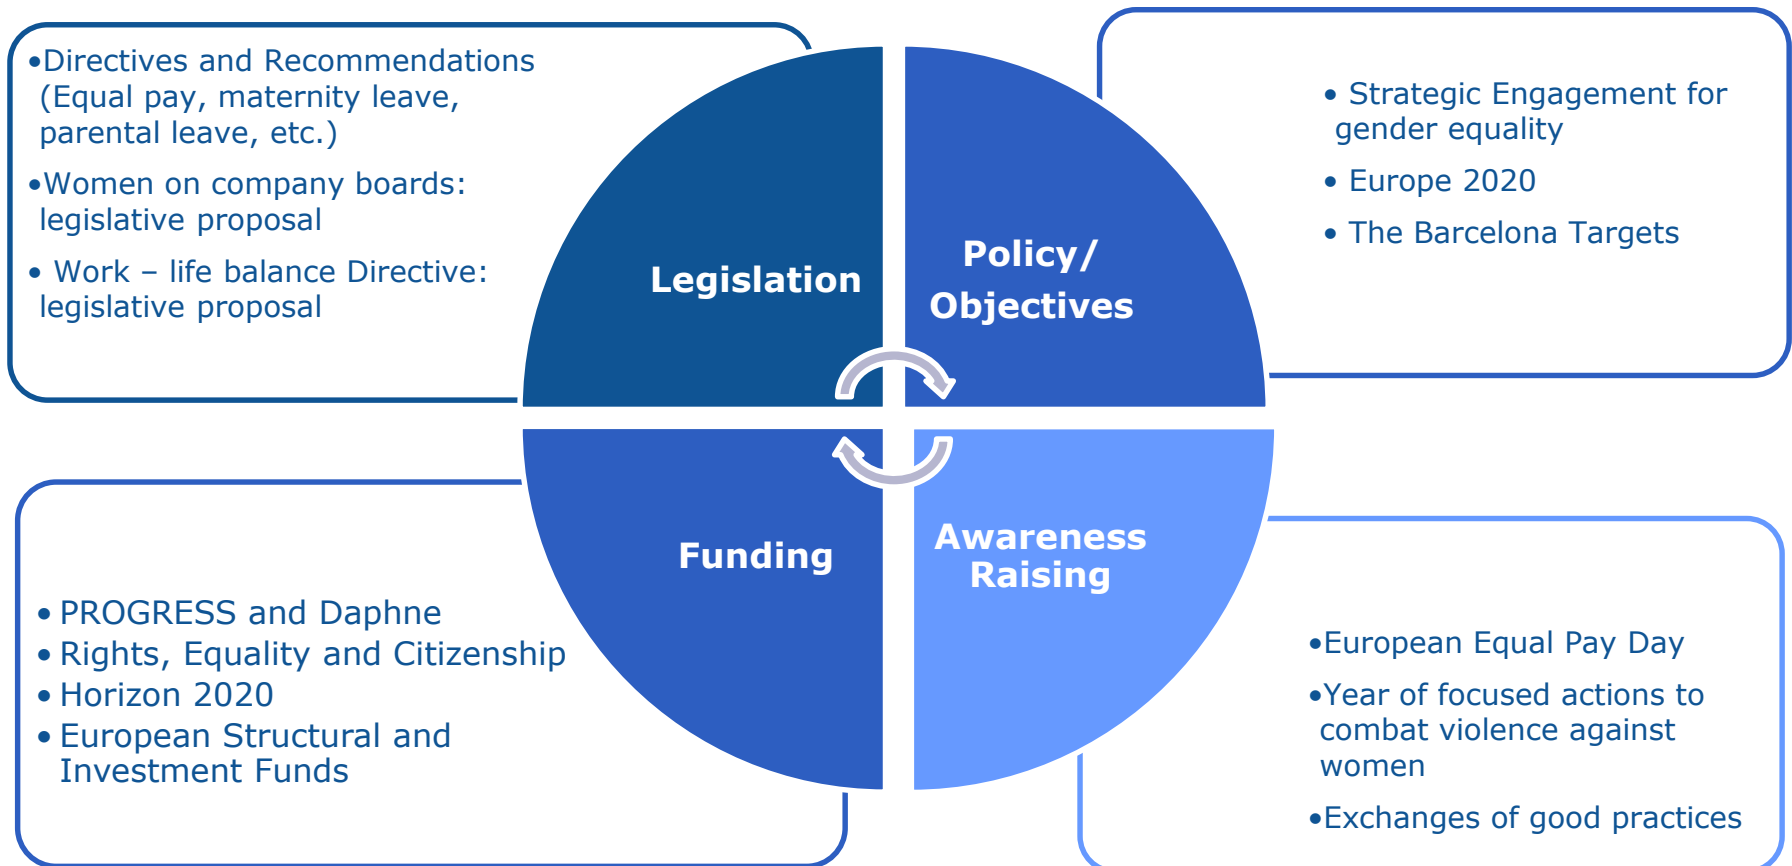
•Directives and Recommendations (Equal pay, maternity leave, parental leave, etc.)

•Women on company boards: legislative proposal

• Work – life balance Directive: legislative proposal

Legislation

Policy/ Objectives

• Strategic Engagement for gender equality

• Europe 2020

• The Barcelona Targets

Funding

Awareness Raising

• PROGRESS and Daphne
• Rights, Equality and Citizenship
• Horizon 2020
• European Structural and Investment Funds

•European Equal Pay Day

•Year of focused actions to combat violence against women

•Exchanges of good practices